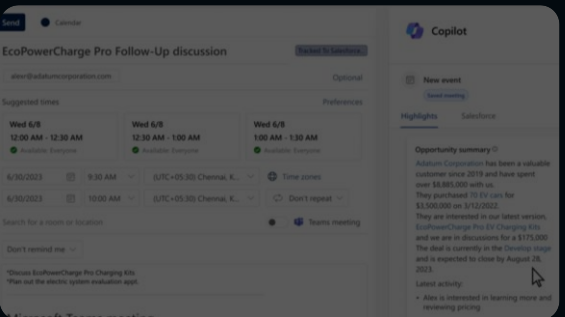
Send Calendar

EcoPowerCharge Pro Follow-Up discussion

Tracked to Salesforce

alexr@adatumcorporation.com

Optional

Suggested times

Preferences

Wed 6/8
12:00 AM - 12:30 AM
Available: Everyone

Wed 6/8
12:30 AM - 1:00 AM
Available: Everyone

Wed 6/8
1:00 AM - 1:30 AM
Available: Everyone

6/30/2023 9:30 AM (UTC+05:30) Chennai, K... Time zones

6/30/2023 10:00 AM (UTC+05:30) Chennai, K... Don't repeat

Search for a room or location

Teams meeting

Don't remind me

*Discuss EcoPowerCharge Pro Charging Kits
*Plan out the electric system evaluation appt.

Copilot

New event

Saved meeting

Highlights Salesforce

Opportunity summary

Adatum Corporation has been a valuable customer since 2019 and have spent over $8,885,000 with us.
They purchased 70 EV cars for $3,500,000 on 3/12/2022.
They are interested in our latest version, EcoPowerCharge Pro EV Charging Kits and we are in discussions for a $175,000.
The deal is currently in the Develop stage and is expected to close by August 26, 2023.

Latest activity:

• Alex is interested in learning more and reviewing pricing